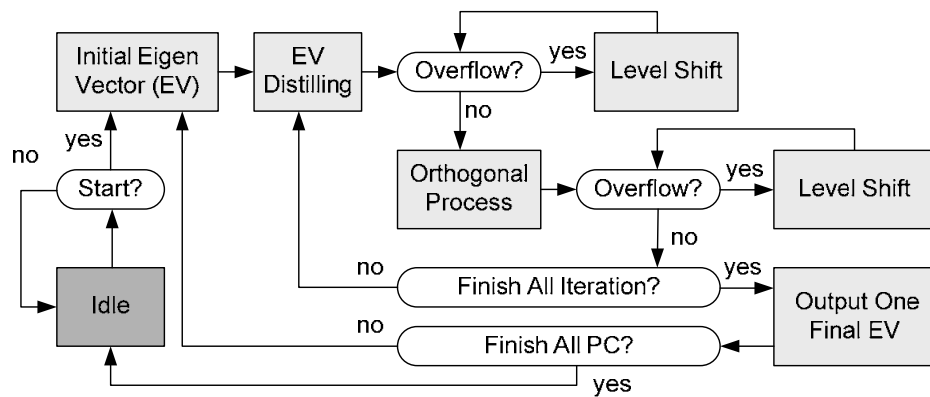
Initial Eigen Vector (EV)

EV Distilling

Overflow?

yes

Level Shift

no

yes

no

Start?

Orthogonal Process

Overflow?

yes

Level Shift

no

Idle

no

Finish All Iteration?

yes

Output One Final EV

no

Finish All PC?

yes